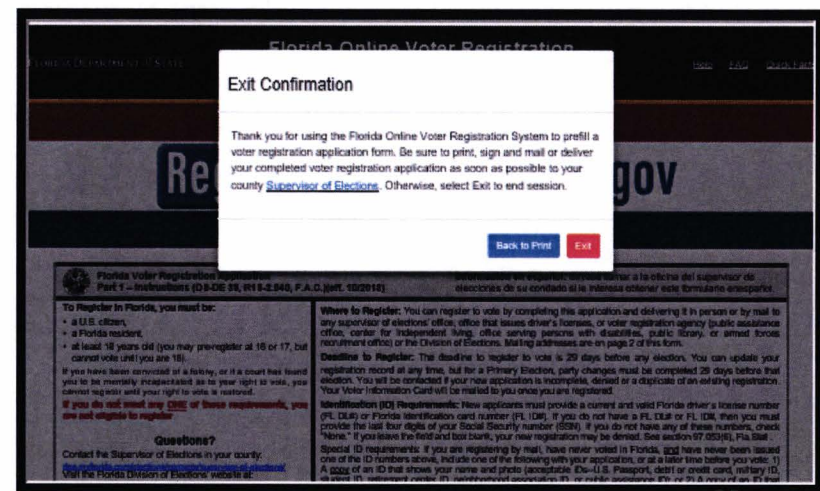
Florida Online Voter Registration

FLORIDA DEPARTMENT of STATE

Help FAQ Quick Facts

Exit Confirmation

Thank you for using the Florida Online Voter Registration System to prefill a voter registration application form. Be sure to print, sign and mail or deliver your completed voter registration application as soon as possible to your county Supervisor of Elections. Otherwise, select Exit to end session.

Back to Print Exit

Re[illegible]gov

Florida Voter Registration Application
Part 1 – Instructions (DS-DE 39, R1S-2.040, F.A.C.)(eff. 10/2013)

Información en español: Puede llamar a la oficina del supervisor de elecciones de su condado si le interesa obtener este formulario en español.

To Register in Florida, you must be:
• a U.S. citizen,
• a Florida resident,
• at least 18 years old (you may pre-register at 16 or 17, but cannot vote until you are 18).

If you have been convicted of a felony, or if a court has found you to be mentally incapacitated as to your right to vote, you cannot register until your right to vote is restored.

If you do not meet any ONE of these requirements, you are not eligible to register.

Questions?
Contact the Supervisor of Elections in your county:
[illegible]
Visit the Florida Division of Elections website at:

Where to Register: You can register to vote by completing this application and delivering it in person or by mail to any supervisor of elections' office, office that issues driver's licenses, or voter registration agency (public assistance office, center for independent living, office serving persons with disabilities, public library, or armed forces recruitment office) or the Division of Elections. Mailing addresses are on page 2 of this form.

Deadline to Register: The deadline to register to vote is 29 days before any election. You can update your registration record at any time, but for a Primary Election, party changes must be completed 29 days before that election. You will be contacted if your new application is incomplete, denied or a duplicate of an existing registration. Your Voter Information Card will be mailed to you once you are registered.

Identification (ID) Requirements: New applicants must provide a current and valid Florida driver's license number (FL DL#) or Florida identification card number (FL ID#). If you do not have a FL DL# or FL ID#, then you must provide the last four digits of your Social Security number (SSN). If you do not have any of these numbers, check "None." If you leave the field and box blank, your new registration may be denied. See section 97.053(6), Fla. Stat.
Special ID requirements: If you are registering by mail, have never voted in Florida, and have never been issued one of the ID numbers above, include one of the following with your application, or at a later time before you vote: 1) A copy of an ID that shows your name and photo (acceptable IDs–U.S. Passport, debit or credit card, military ID, student ID, retirement center ID, neighborhood association ID, or public assistance ID); or 2) A copy of an ID that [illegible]